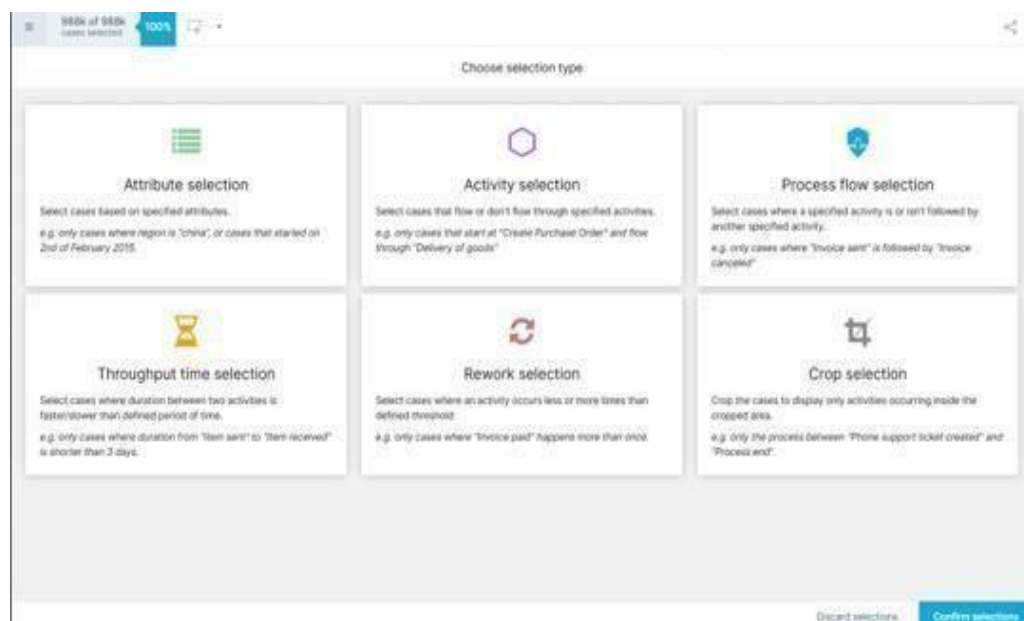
988k of 988k
cases selected
100%

Choose selection type

Attribute selection

Select cases based on specified attributes.

e.g. only cases where region is "china", or cases that started on 2nd of February 2015.

Activity selection

Select cases that flow or don't flow through specified activities.

e.g. only cases that start at "Create Purchase Order" and flow through "Delivery of goods"

Process flow selection

Select cases where a specified activity is or isn't followed by another specified activity.

e.g. only cases where "Invoice sent" is followed by "Invoice canceled"

Throughput time selection

Select cases where duration between two activities is faster/slower than defined period of time.

e.g. only cases where duration from "Item sent" to "Item received" is shorter than 3 days.

Rework selection

Select cases where an activity occurs less or more times than defined threshold.

e.g. only cases where "Invoice paid" happens more than once.

Crop selection

Crop the cases to display only activities occurring inside the cropped area.

e.g. only the process between "Phone support ticket created" and "Process end".

Discard selections
Confirm selections